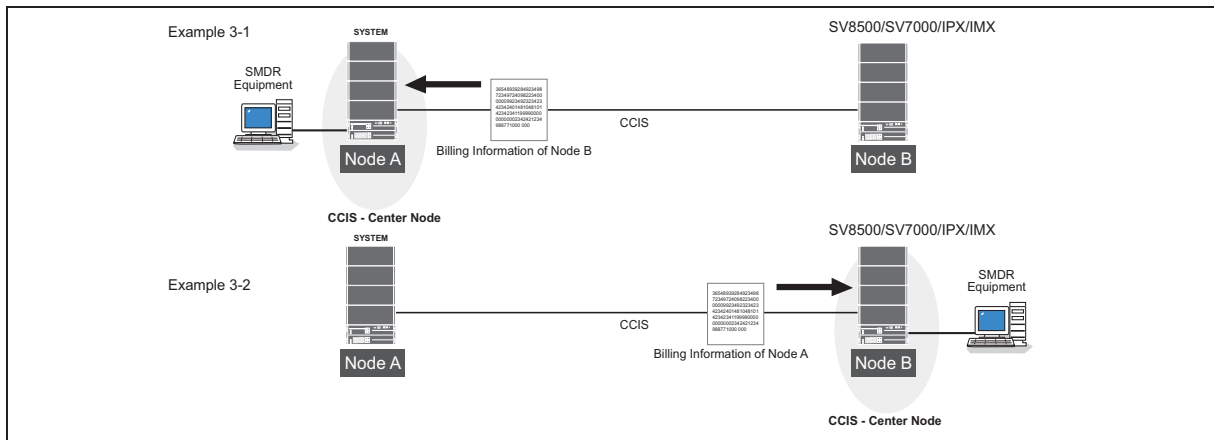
Example 3-1

SYSTEM

SV8500/SV7000/IPX/IMX

SMDR Equipment

365489392849234987234972409822340000009923492323423423424014810481014234234119986000000000023424212349887710000 000

CCIS

Node A

Billing Information of Node B

Node B

CCIS - Center Node

SYSTEM

SV8500/SV7000/IPX/IMX

Example 3-2

365489392849234987234972409822340000009923492323423423424014810481014234234119986000000000023424212349887710000 000

SMDR Equipment

CCIS

Node A

Billing Information of Node A

Node B

CCIS - Center Node